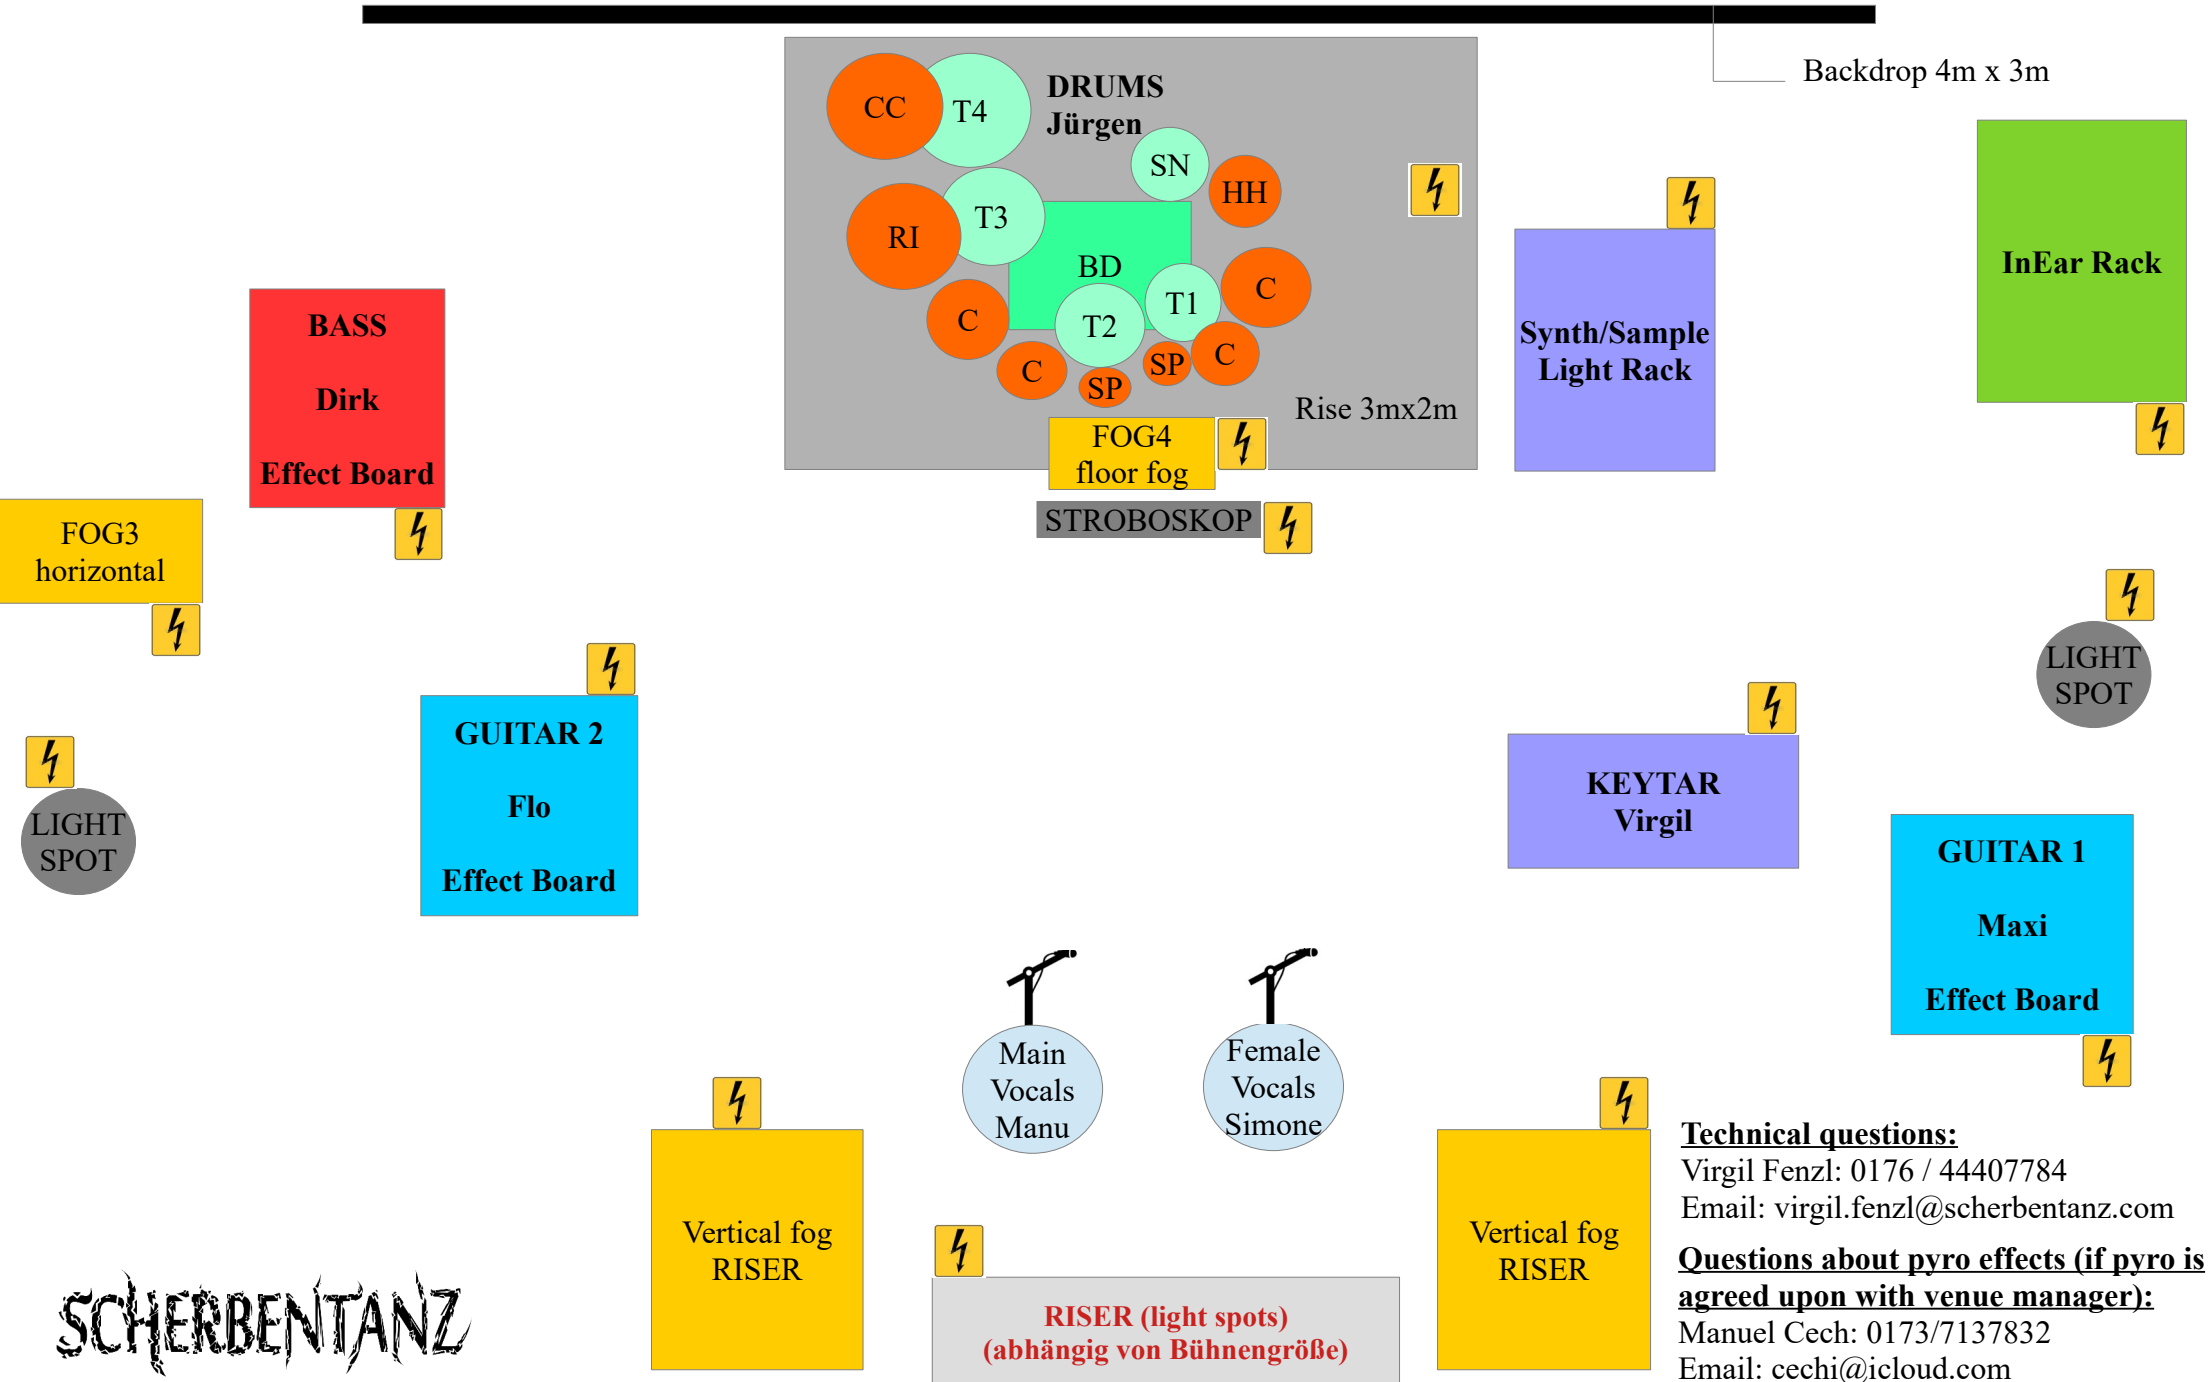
Backdrop 4m x 3m

DRUMS
Jürgen

CC
T4
SN
HH
RI
T3
BD
T1
C
C
T2
SP
C
C
SP

Rise 3mx2m

FOG4
floor fog

STROBOSKOP

Synth/Sample
Light Rack

InEar Rack

BASS

Dirk

Effect Board

FOG3
horizontal

LIGHT
SPOT

GUITAR 2

Flo

Effect Board

KEYTAR
Virgil

LIGHT
SPOT

GUITAR 1

Maxi

Effect Board

Main
Vocals
Manu

Female
Vocals
Simone

Vertical fog
RISER

Vertical fog
RISER

RISER (light spots)
(abhängig von Bühnengröße)

SCHERBENTANZ

Technical questions:
Virgil Fenzl: 0176 / 44407784
Email: virgil.fenzl@scherbentanz.com

Questions about pyro effects (if pyro is agreed upon with venue manager):
Manuel Cech: 0173/7137832
Email: cechi@icloud.com